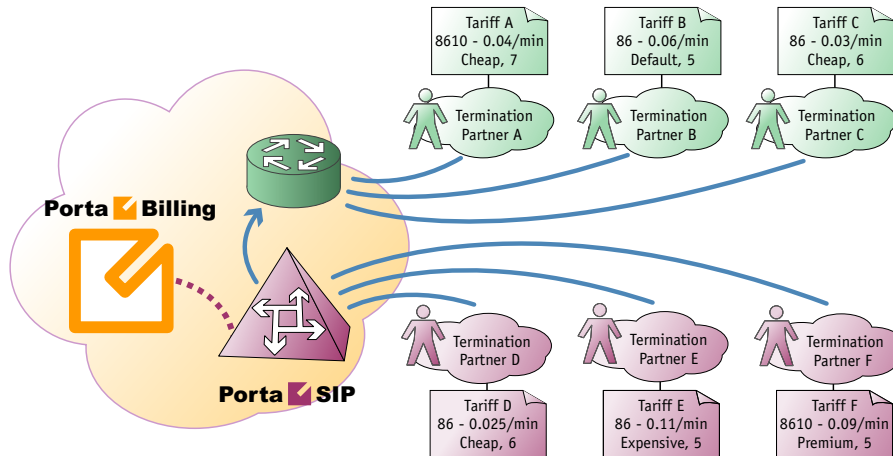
Tariff A
8610 - 0.04/min
Cheap, 7

Tariff B
86 - 0.06/min
Default, 5

Tariff C
86 - 0.03/min
Cheap, 6

Termination Partner A

Termination Partner B

Termination Partner C

Porta Billing

Porta SIP

Termination Partner D

Termination Partner E

Termination Partner F

Tariff D
86 - 0.025/min
Cheap, 6

Tariff E
86 - 0.11/min
Expensive, 5

Tariff F
8610 - 0.09/min
Premium, 5